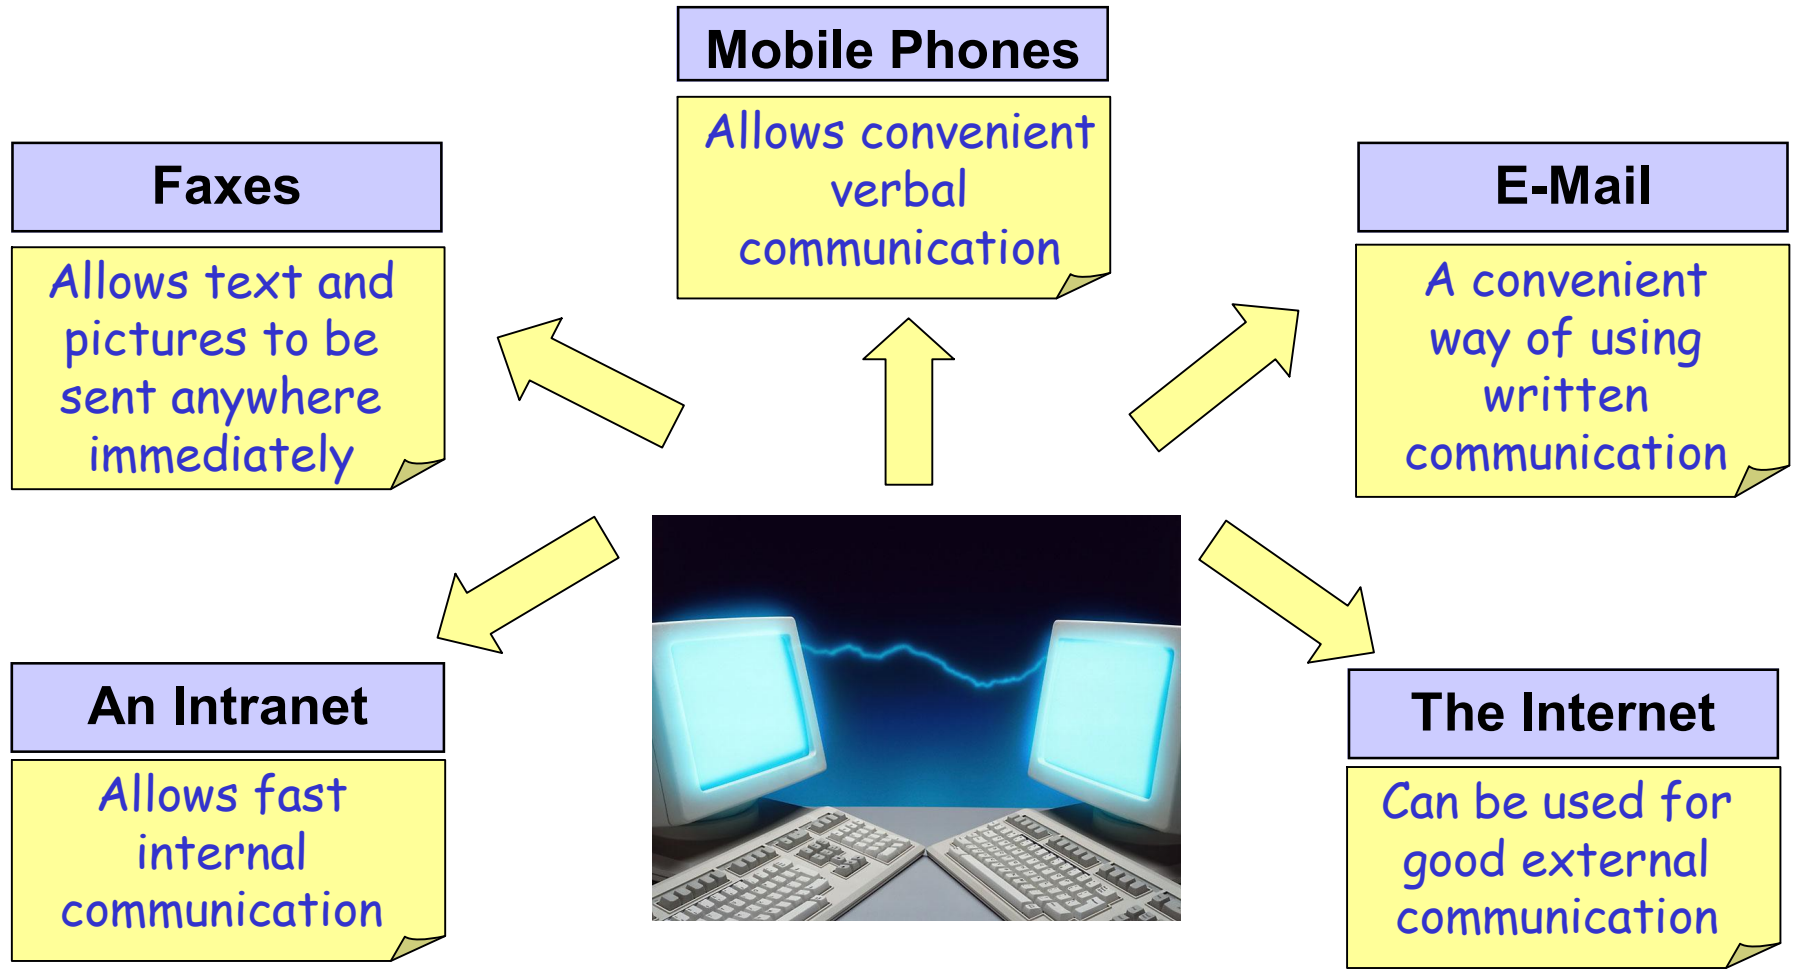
Mobile Phones

Allows convenient verbal communication

Faxes

Allows text and pictures to be sent anywhere immediately

E-Mail

A convenient way of using written communication

An Intranet

Allows fast internal communication

The Internet

Can be used for good external communication